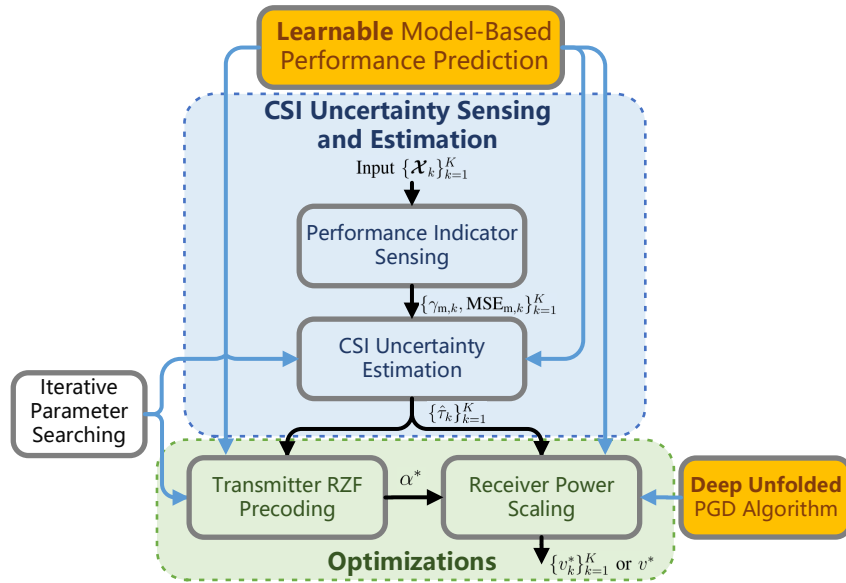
Learnable Model-Based Performance Prediction

CSI Uncertainty Sensing and Estimation

Input $\{\boldsymbol{\mathcal{X}}_k\}_{k=1}^{K}$

Performance Indicator Sensing

$\{\gamma_{\mathrm{m},k}, \mathrm{MSE}_{\mathrm{m},k}\}_{k=1}^{K}$

CSI Uncertainty Estimation

Iterative Parameter Searching

$\{\hat{\tau}_k\}_{k=1}^{K}$

Transmitter RZF Precoding

$\alpha^*$

Receiver Power Scaling

Deep Unfolded PGD Algorithm

Optimizations

$\{v_k^*\}_{k=1}^{K}$ or $v^*$